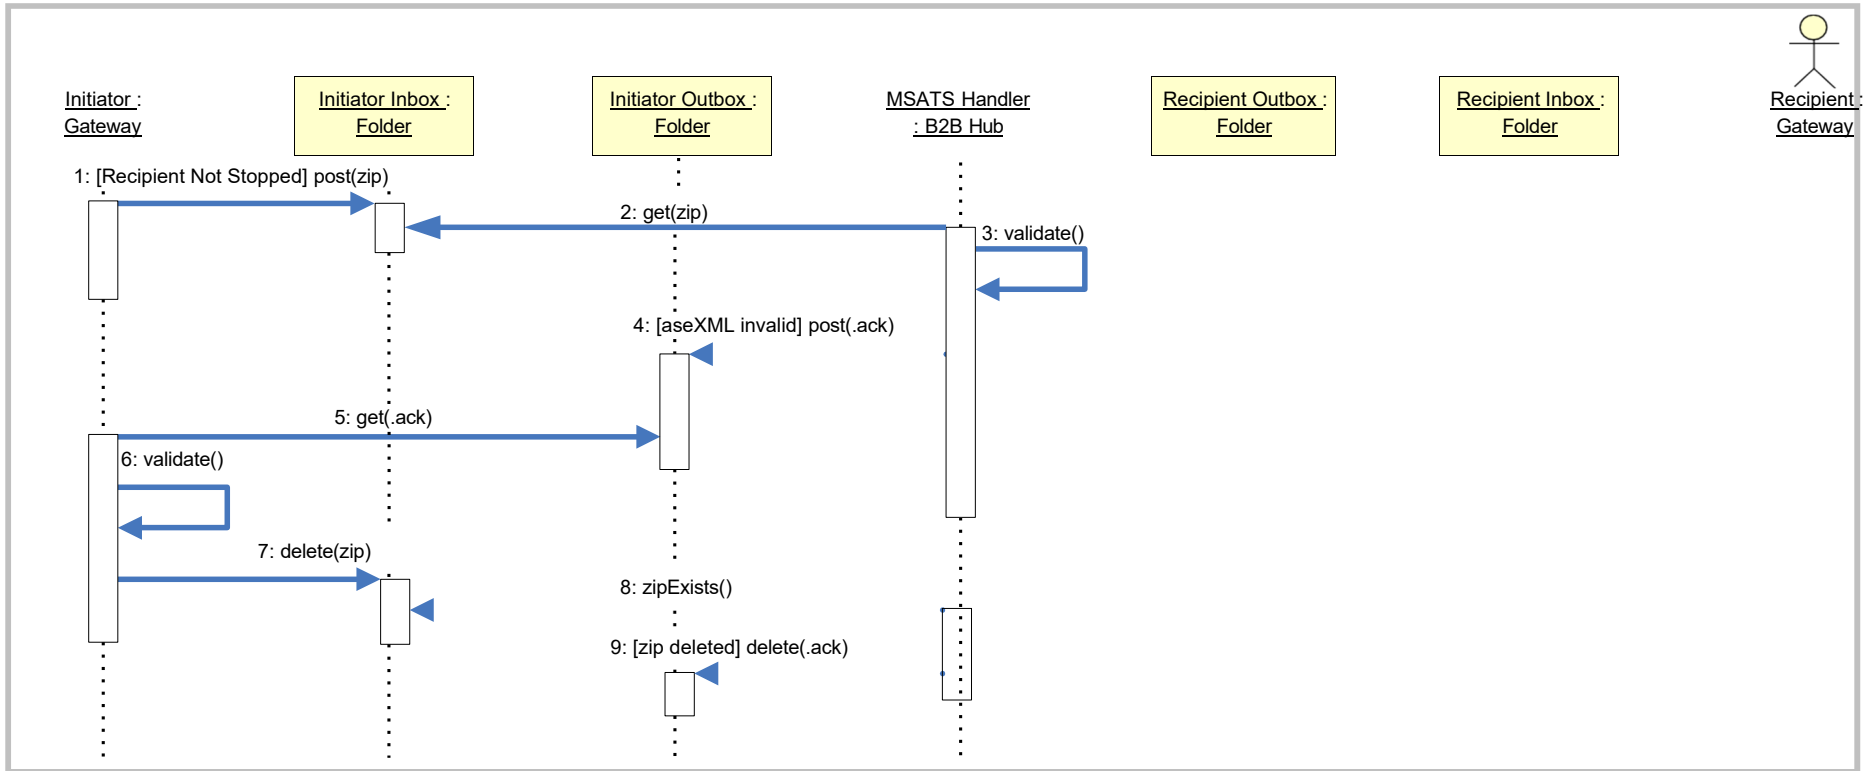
Initiator : Gateway

Initiator Inbox : Folder

Initiator Outbox : Folder

MSATS Handler : B2B Hub

Recipient Outbox : Folder

Recipient Inbox : Folder

Recipient : Gateway

1: [Recipient Not Stopped] post(zip)

2: get(zip)

3: validate()

4: [aseXML invalid] post(.ack)

5: get(.ack)

6: validate()

7: delete(zip)

8: zipExists()

9: [zip deleted] delete(.ack)